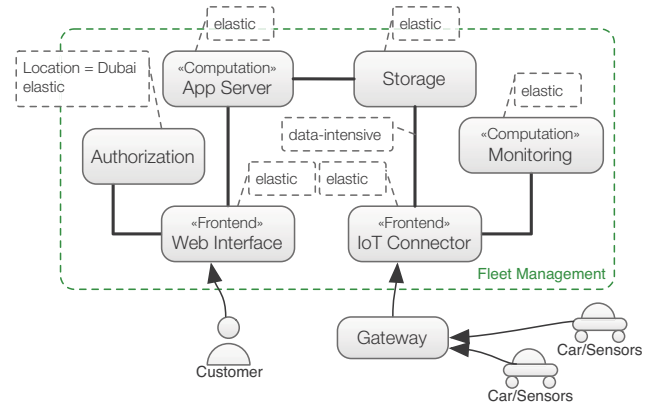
elastic

elastic

Location = Dubai
elastic

«Computation»
App Server

Storage

elastic

data-intensive

«Computation»
Monitoring

Authorization

elastic

elastic

«Frontend»
Web Interface

«Frontend»
IoT Connector

Fleet Management

Gateway

Car/Sensors

Car/Sensors

Customer